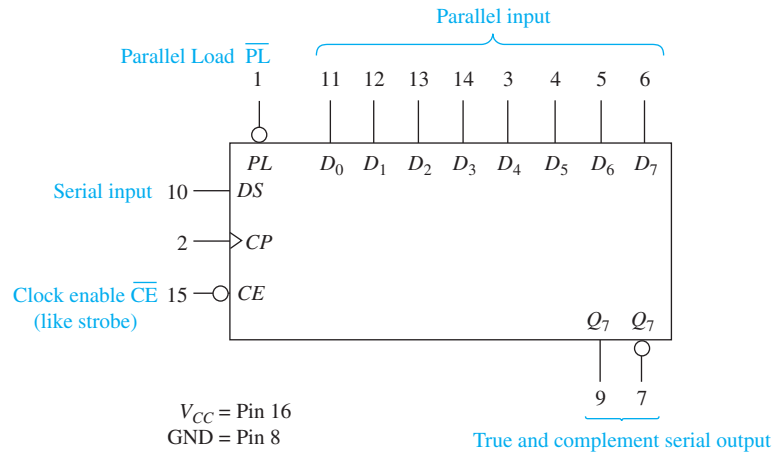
Parallel input

Parallel Load $\overline{PL}$

1 11 12 13 14 3 4 5 6

$PL$ $D_0$ $D_1$ $D_2$ $D_3$ $D_4$ $D_5$ $D_6$ $D_7$

Serial input 10 $DS$

2 $CP$

Clock enable $\overline{CE}$ 15 $CE$
(like strobe)

$Q_7$ $Q_7$

9 7

$V_{CC}$ = Pin 16
GND = Pin 8

True and complement serial output